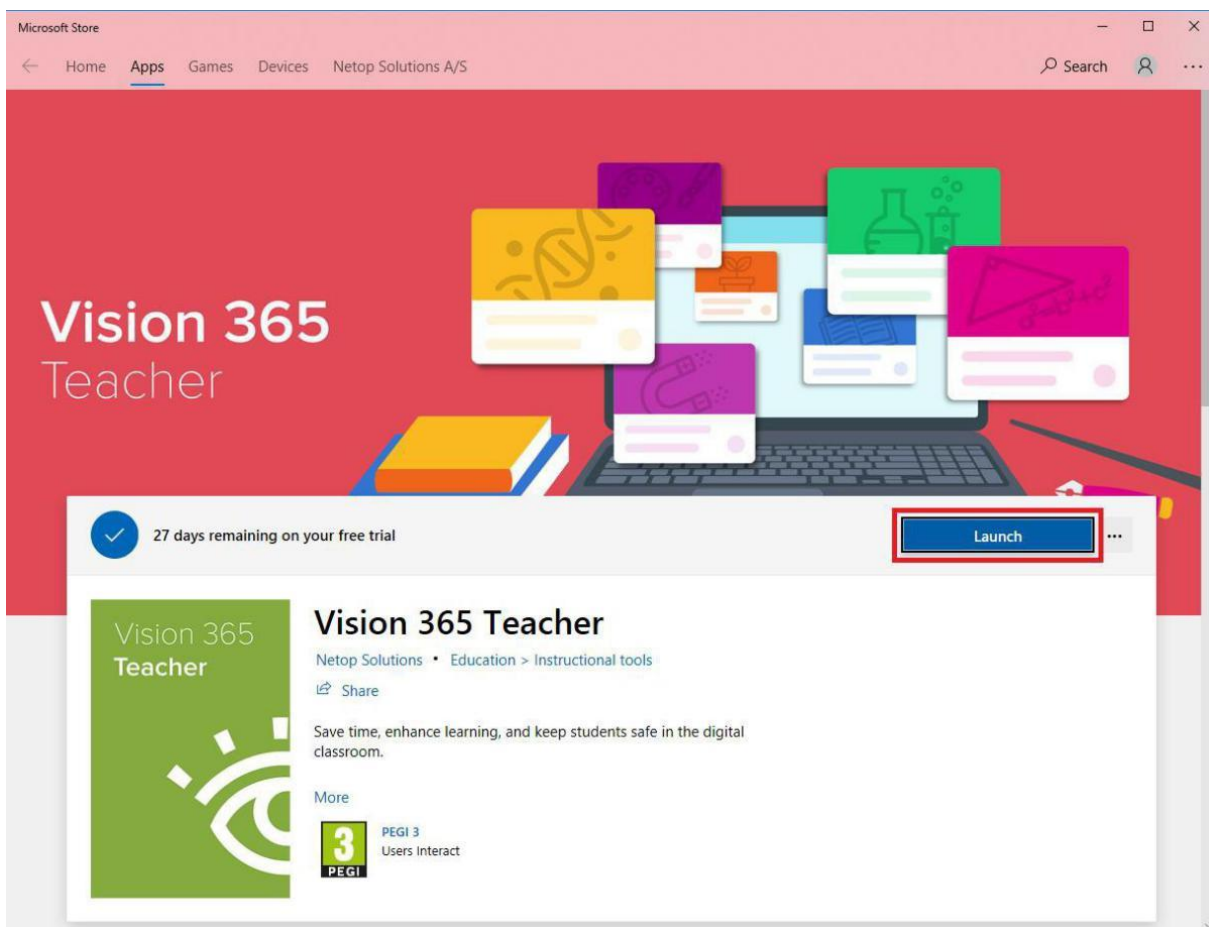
Microsoft Store

Home Apps Games Devices Netop Solutions A/S

Search

Vision 365
Teacher

27 days remaining on your free trial

Launch

...

Vision 365
Teacher

Vision 365 Teacher

Netop Solutions • Education > Instructional tools

Share

Save time, enhance learning, and keep students safe in the digital classroom.

More

3
PEGI

PEGI 3
Users Interact